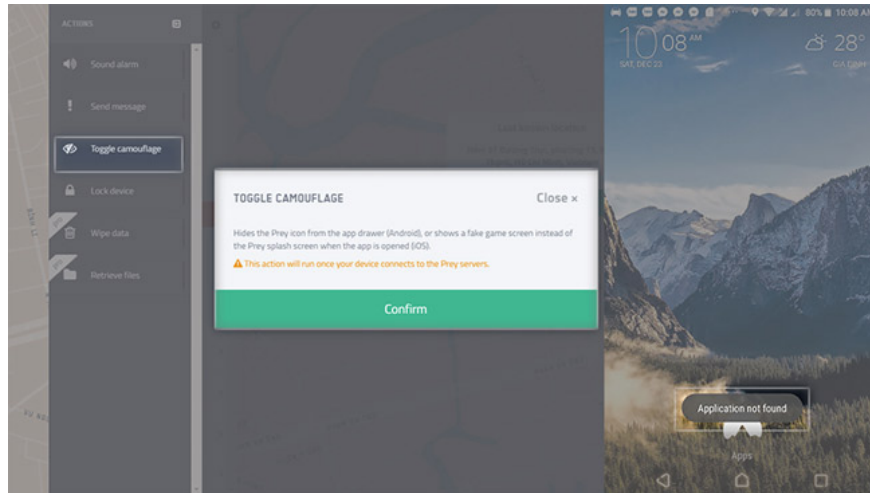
ACTIONS

Sound alarm

Send message

Toggle camouflage

Lock device

Wipe data

Retrieve files

TOGGLE CAMOUFLAGE

Close ×

Hides the Prey icon from the app drawer (Android), or shows a fake game screen instead of the Prey splash screen when the app is opened (iOS).

⚠ This action will run once your device connects to the Prey servers.

Confirm

80% 10:08 AM

10 08 AM

SAT, DEC 22

28°

Application not found

Apps